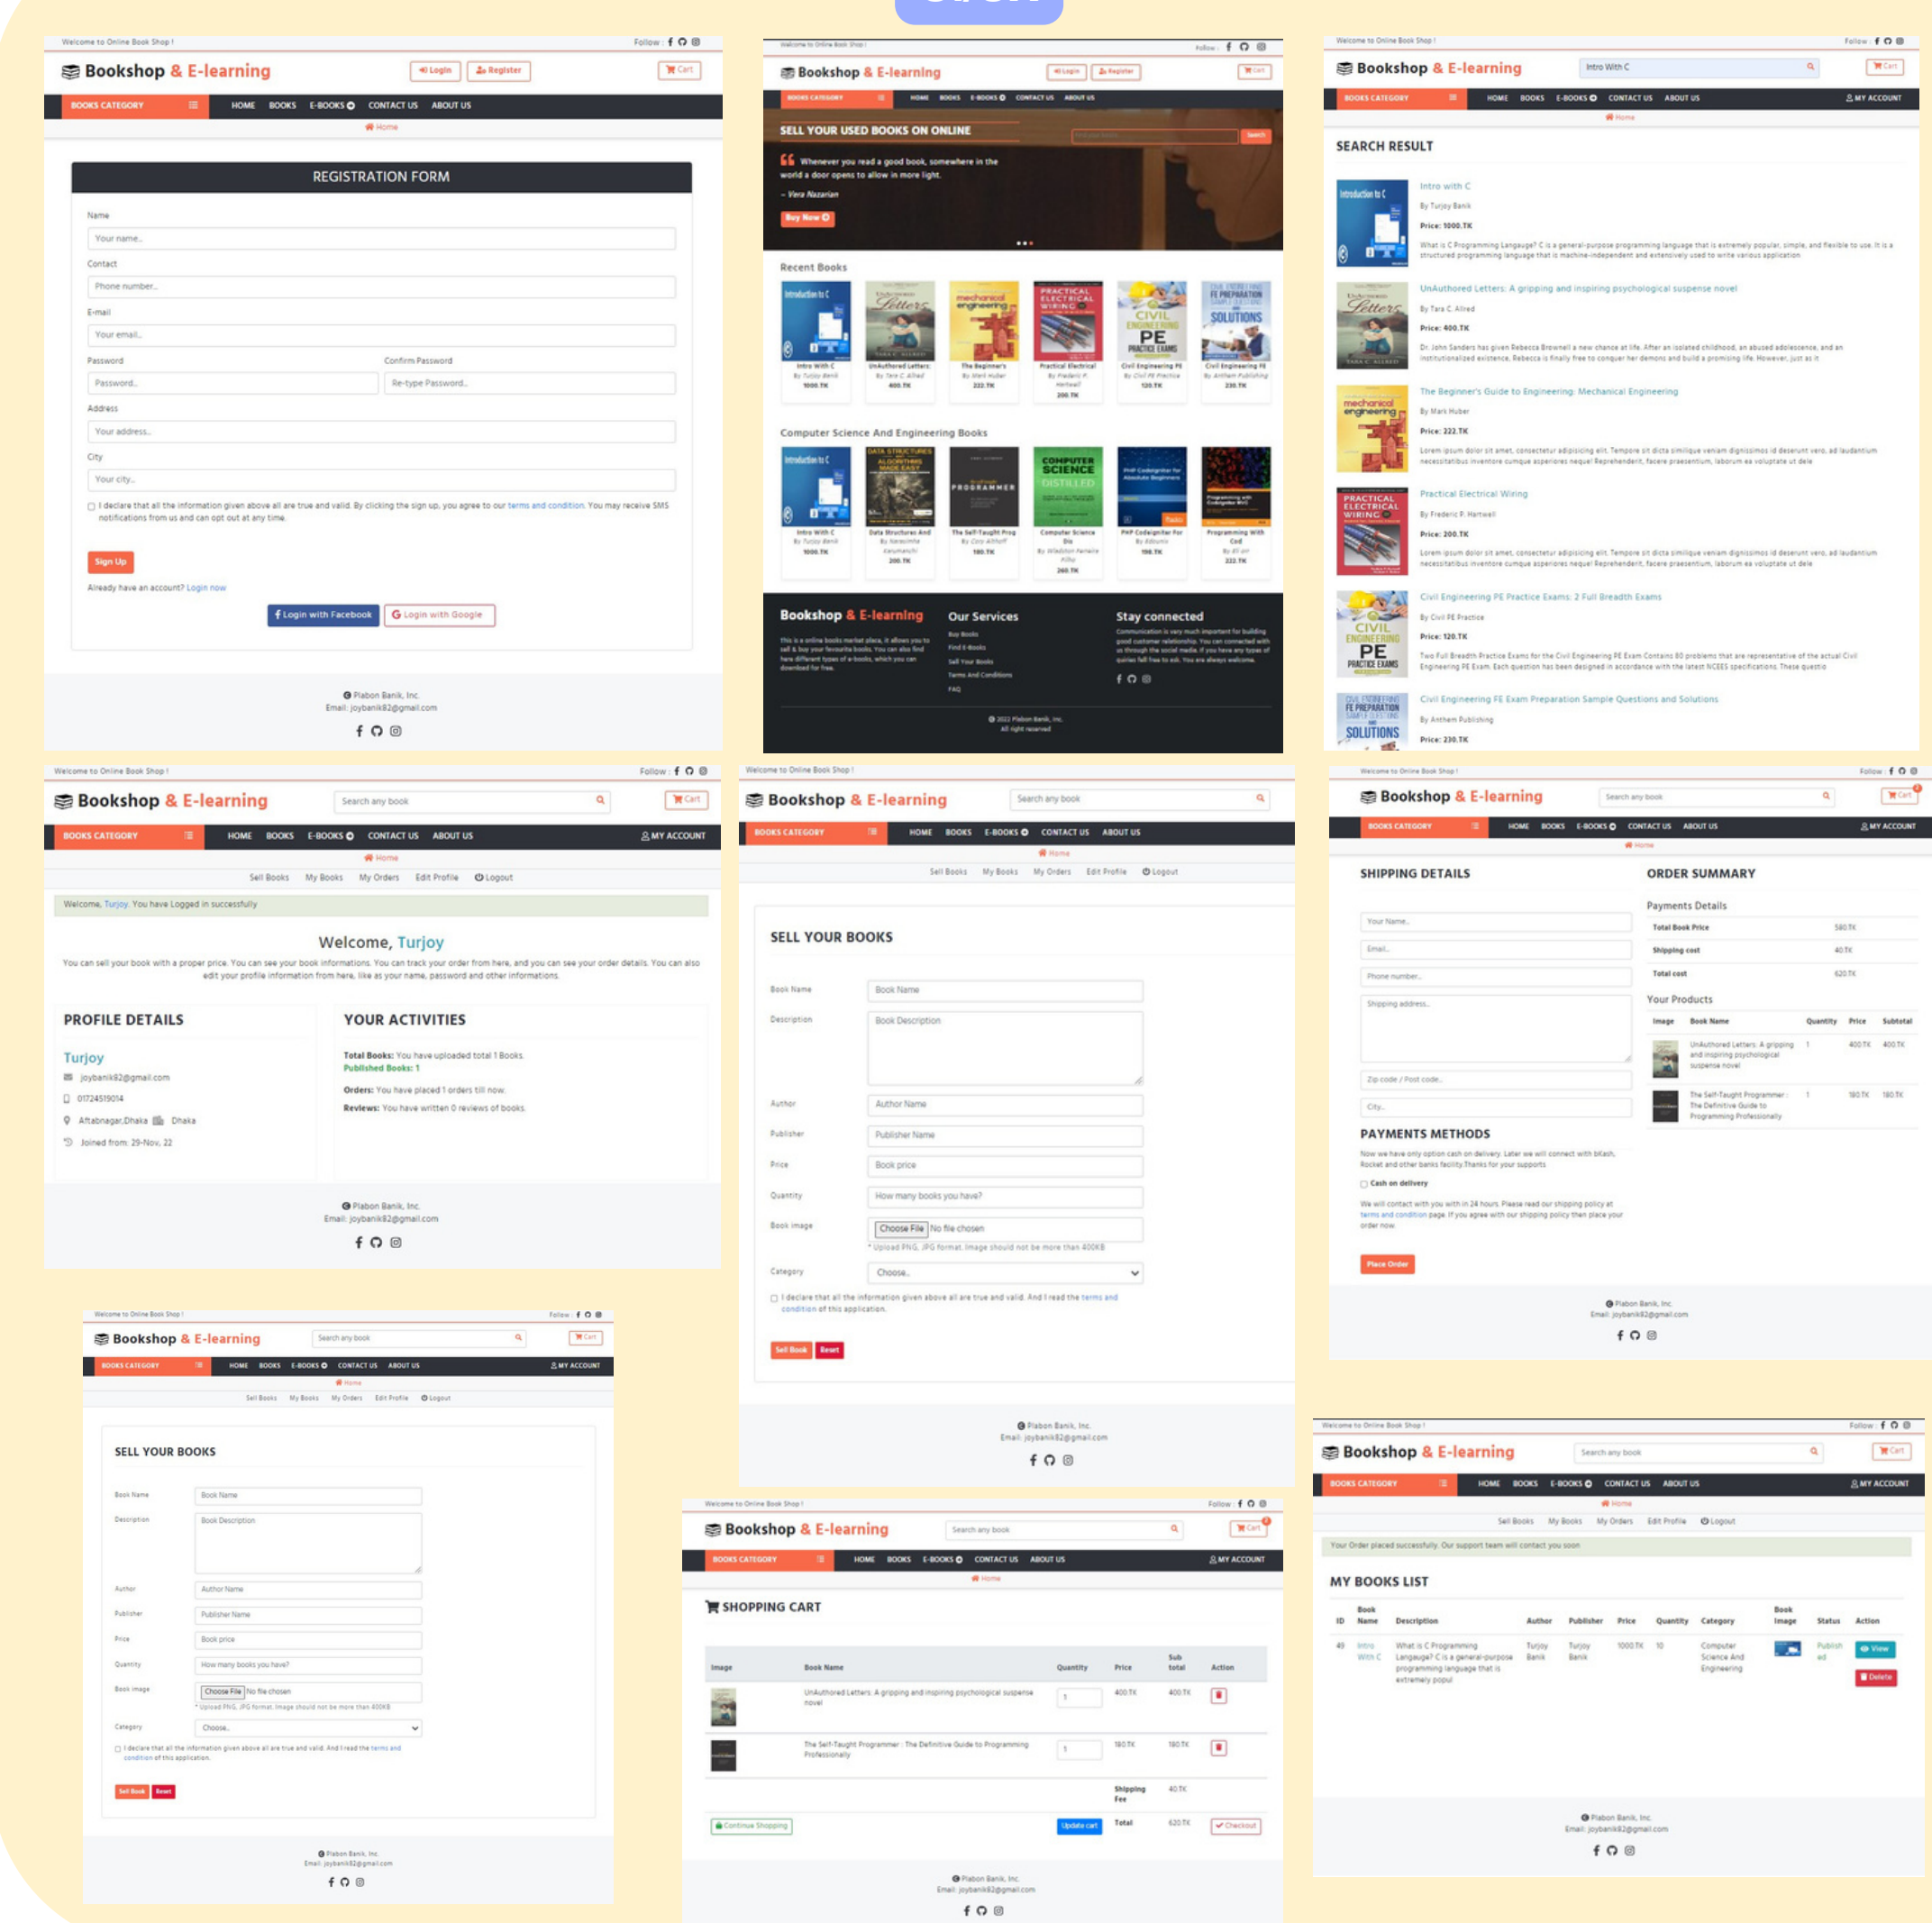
Welcome to Online Book Shop ! Follow :

Bookshop & E-learning

Login Register Cart

BOOKS CATEGORY HOME BOOKS E-BOOKS CONTACT US ABOUT US

Home

REGISTRATION FORM

Name
Your name..
Contact
Phone number..
E-mail
Your email..
Password Confirm Password
Password.. Re-type Password..
Address
Your address..
City
Your city..

I declare that all the information given above all are true and valid. By clicking the sign up, you agree to our terms and condition. You may receive SMS notifications from us and can opt out at any time.

Sign Up

Already have an account? Login now

Login with Facebook Login with Google

Plabon Banik, Inc.
Email: joybanik82@gmail.com

Welcome to Online Book Shop !

Bookshop & E-learning

SELL YOUR USED BOOKS ON ONLINE

Whenever you read a good book, somewhere in the world a door opens to allow in more light.
- Vera Nazarian

Buy Now

Recent Books

Intro With C 1000.TK
UnAuthored Letters: By Tara C Allred 400.TK
The Beginner's By Mark Huber 222.TK
Practical Electrical By Frederic P. Hartwell 200.TK
Civil Engineering PE By Civil PE Practice 120.TK
Civil Engineering FE By Anthem Publishing 230.TK

Computer Science And Engineering Books

Intro With C By Turjoy Banik 1000.TK
Data Structures And 200.TK
The Self-Taught Prog 180.TK
Computer Science Dis 240.TK
PHP Codeigniter For 198.TK
Programming With Cod 222.TK

Bookshop & E-learning
Our Services
Stay connected

Buy Books
Find E-Books
Sell Your Books
Terms And Conditions
FAQ

© 2022 Plabon Banik, Inc.
All right reserved

Welcome to Online Book Shop !

Bookshop & E-learning

Intro With C

MY ACCOUNT

SEARCH RESULT

Intro with C
By Turjoy Banik
Price: 1000.TK
What is C Programming Language? C is a general-purpose programming language that is extremely popular, simple, and flexible to use. It is a structured programming language that is machine-independent and extensively used to write various application

UnAuthored Letters: A gripping and inspiring psychological suspense novel
By Tara C. Allred
Price: 400.TK

The Beginner's Guide to Engineering: Mechanical Engineering
By Mark Huber
Price: 222.TK

Practical Electrical Wiring
By Frederic P. Hartwell
Price: 200.TK

Civil Engineering PE Practice Exams: 2 Full Breadth Exams
By Civil PE Practice
Price: 120.TK

Civil Engineering FE Exam Preparation Sample Questions and Solutions
By Anthem Publishing
Price: 230.TK

Welcome to Online Book Shop !

Bookshop & E-learning

Search any book

Sell Books My Books My Orders Edit Profile Logout

Welcome, Turjoy. You have Logged in successfully

Welcome, Turjoy

You can sell your book with a proper price. You can see your book informations. You can track your order from here, and you can see your order details. You can also edit your profile information from here, like as your name, password and other informations.

PROFILE DETAILS
Turjoy
joybanik82@gmail.com
01724519014
Aftabnagar,Dhaka Dhaka
Joined from: 29-Nov, 22

YOUR ACTIVITIES
Total Books: You have uploaded total 1 Books.
Published Books: 1
Orders: You have placed 1 orders till now.
Reviews: You have written 0 reviews of books.

SELL YOUR BOOKS

Book Name
Description
Author
Publisher
Price
Quantity
Book image
Choose File No file chosen
* Upload PNG, JPG format. Image should not be more than 400KB
Category
Choose..
I declare that all the information given above all are true and valid. And I read the terms and condition of this application.

Sell Book Reset

SHIPPING DETAILS
Your Name..
Email..
Phone number..
Shipping address..
Zip code / Post code..
City..

ORDER SUMMARY
Payments Details
Total Book Price 580.TK
Shipping cost 40.TK
Total cost 620.TK

Your Products
| Image | Book Name | Quantity | Price | Subtotal |
|---|---|---|---|---|
| | UnAuthored Letters: A gripping and inspiring psychological suspense novel | 1 | 400.TK | 400.TK |
| | The Self-Taught Programmer : The Definitive Guide to Programming Professionally | 1 | 180.TK | 180.TK |

PAYMENTS METHODS
Now we have only option cash on delivery. Later we will connect with bKash, Rocket and other banks facility.Thanks for your supports
Cash on delivery
We will contact with you with in 24 hours. Please read our shipping policy at terms and condition page. If you agree with our shipping policy then place your order now.

Place Order

SHOPPING CART

| Image | Book Name | Quantity | Price | Sub total | Action |
|---|---|---|---|---|---|
| | UnAuthored Letters: A gripping and inspiring psychological suspense novel | 1 | 400.TK | 400.TK | |
| | The Self-Taught Programmer : The Definitive Guide to Programming Professionally | 1 | 180.TK | 180.TK | |
| | | | Shipping Fee | 40.TK | |
| | | | Total | 620.TK | |

Continue Shopping Update cart Checkout

Your Order placed successfully. Our support team will contact you soon

MY BOOKS LIST

| ID | Book Name | Description | Author | Publisher | Price | Quantity | Category | Book Image | Status | Action |
|---|---|---|---|---|---|---|---|---|---|---|
| 49 | Intro With C | What is C Programming Language? C is a general-purpose programming language that is extremely popul | Turjoy Banik | Turjoy Banik | 1000.TK | 10 | Computer Science And Engineering | | Published | View Delete |

Plabon Banik, Inc.
Email: joybanik82@gmail.com